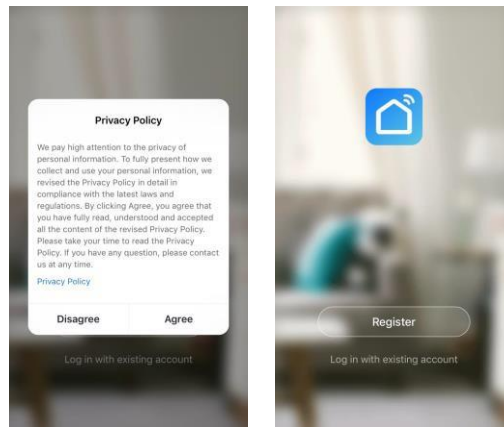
Privacy Policy

We pay high attention to the privacy of personal information. To fully present how we collect and use your personal information, we revised the Privacy Policy in detail in compliance with the latest laws and regulations. By clicking Agree, you agree that you have fully read, understood and accepted all the content of the revised Privacy Policy. Please take your time to read the Privacy Policy. If you have any question, please contact us at any time.

Privacy Policy

Disagree

Agree

Log in with existing account

Register

Log in with existing account